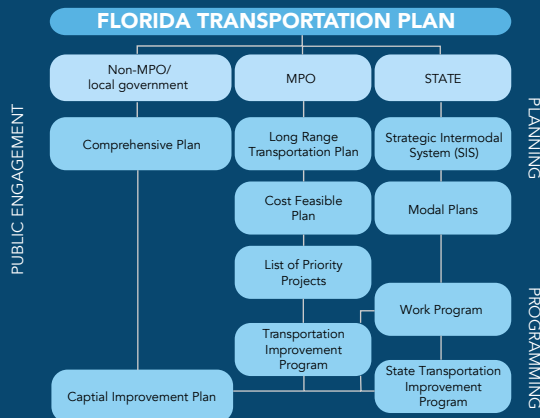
FLORIDA TRANSPORTATION PLAN

PUBLIC ENGAGEMENT

Non-MPO/ local government

MPO

STATE

PLANNING

Comprehensive Plan

Long Range Transportation Plan

Strategic Intermodal System (SIS)

Cost Feasible Plan

Modal Plans

List of Priority Projects

PROGRAMMING

Work Program

Transportation Improvement Program

State Transportation Improvement Program

Captial Improvement Plan